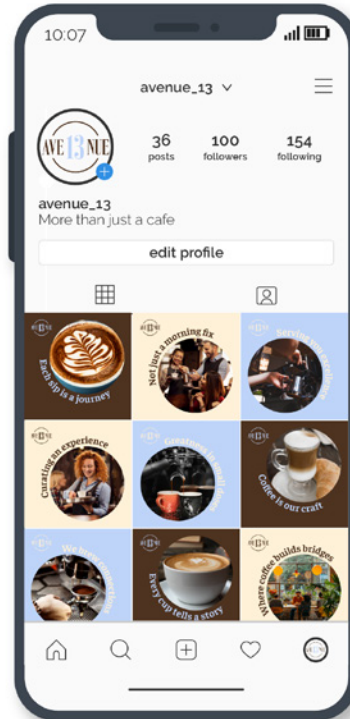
10:07

avenue_13

AVE 13 NUE

36
posts

100
followers

154
following

avenue_13
More than just a cafe

edit profile

Each sip is a journey

Not just a morning fix

Serving up excellence

Curating an experience

Greatness in small doses

Coffee is our craft

We brew connections

Every cup tells a story

Where coffee builds bridges